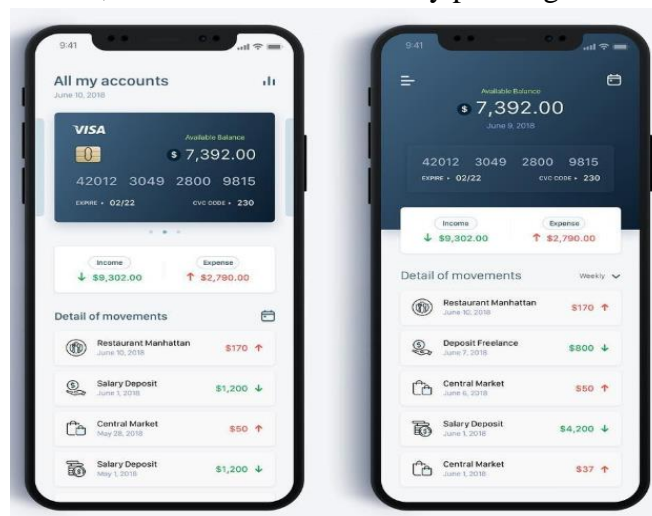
9:41

All my accounts
June 10, 2018

VISA
Available Balance
$ 7,392.00
42012 3049 2800 9815
EXPIRE • 02/22
CVC CODE • 230

Income
↓ $9,302.00
Expense
↑ $2,790.00

Detail of movements

Restaurant Manhattan
June 10, 2018
$170 ↑

Salary Deposit
June 1, 2018
$1,200 ↓

Central Market
May 28, 2018
$50 ↑

Salary Deposit
May 1, 2018
$1,200 ↓

9:41

Available Balance
$ 7,392.00
June 9, 2018

42012 3049 2800 9815
EXPIRE • 02/22
CVC CODE • 230

Income
↓ $9,302.00
Expense
↑ $2,790.00

Detail of movements
Weekly

Restaurant Manhattan
June 10, 2018
$170 ↑

Deposit Freelance
June 7, 2018
$800 ↓

Central Market
June 6, 2018
$50 ↑

Salary Deposit
June 1, 2018
$4,200 ↓

Central Market
June 1, 2018
$37 ↑